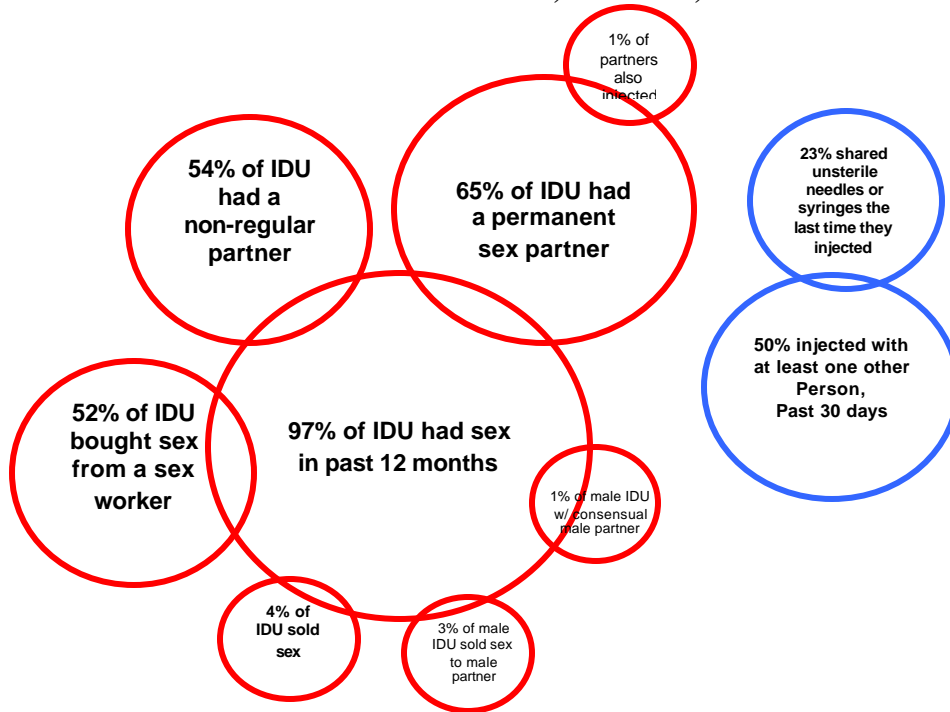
1% of partners also injected

54% of IDU had a non-regular partner

65% of IDU had a permanent sex partner

23% shared unsterile needles or syringes the last time they injected

50% injected with at least one other Person, Past 30 days

52% of IDU bought sex from a sex worker

97% of IDU had sex in past 12 months

1% of male IDU w/ consensual male partner

4% of IDU sold sex

3% of male IDU sold sex to male partner